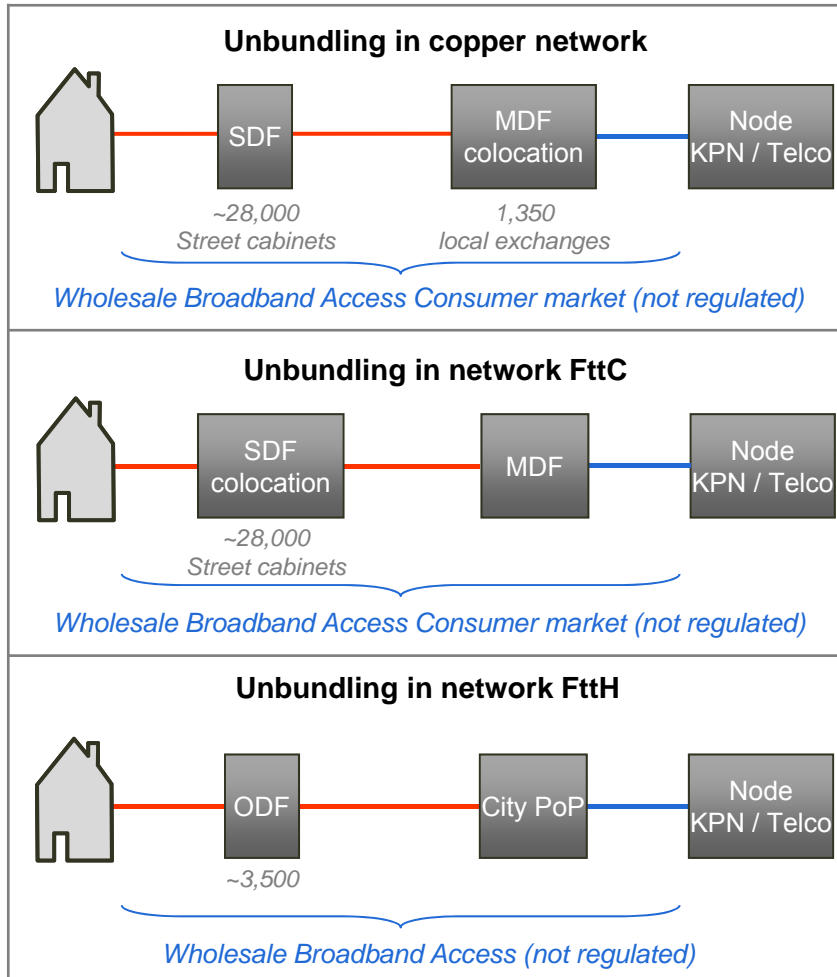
Unbundling in copper network

SDF

MDF colocation

Node KPN / Telco

~28,000 Street cabinets

1,350 local exchanges

Wholesale Broadband Access Consumer market (not regulated)

Unbundling in network FttC

SDF colocation

MDF

Node KPN / Telco

~28,000 Street cabinets

Wholesale Broadband Access Consumer market (not regulated)

Unbundling in network FttH

ODF

City PoP

Node KPN / Telco

~3,500

Wholesale Broadband Access (not regulated)